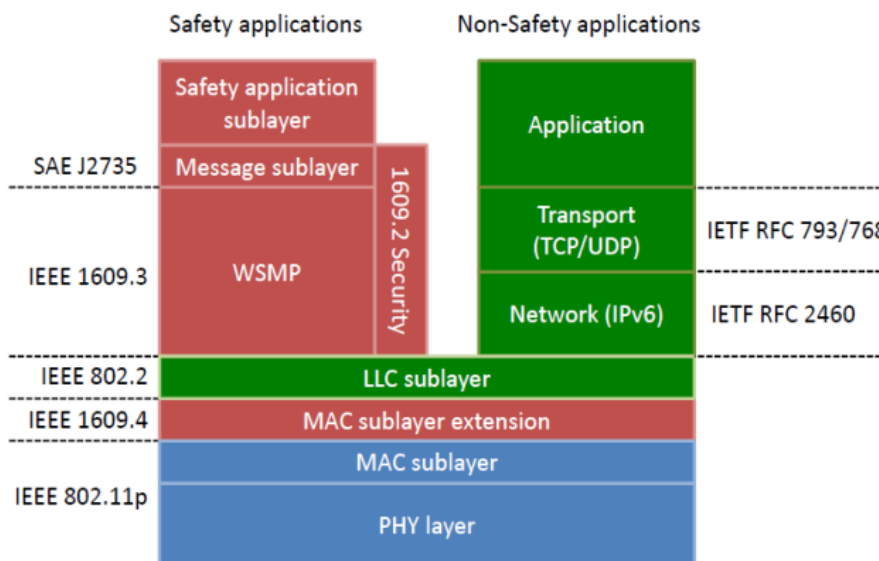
Safety applications

Non-Safety applications

Safety application sublayer

Application

SAE J2735

Message sublayer

1609.2 Security

Transport (TCP/UDP)

IETF RFC 793/768

IEEE 1609.3

WSMP

Network (IPv6)

IETF RFC 2460

IEEE 802.2

LLC sublayer

IEEE 1609.4

MAC sublayer extension

MAC sublayer

IEEE 802.11p

PHY layer